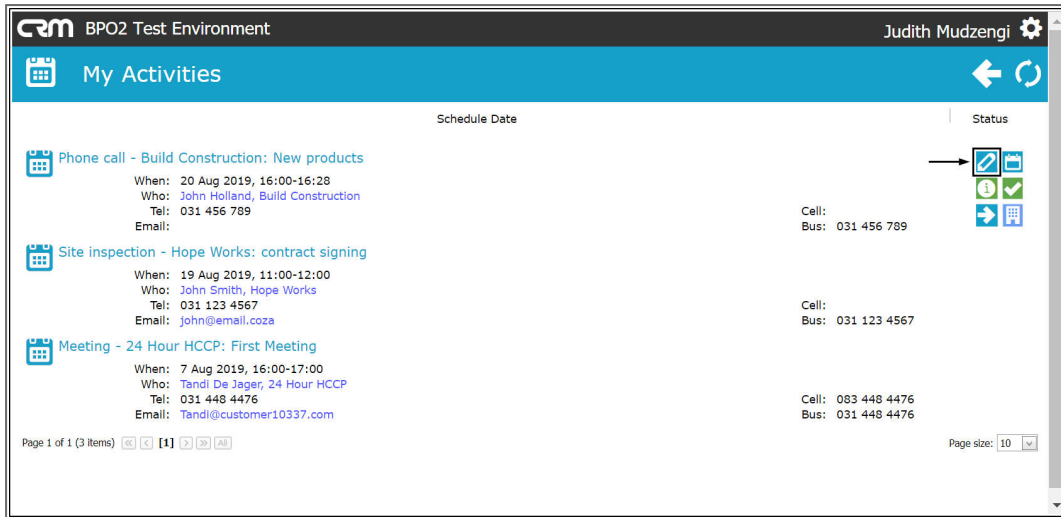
CRM BPO2 Test Environment

Judith Mudzengi

My Activities

Schedule Date

Status

Phone call - Build Construction: New products

When: 20 Aug 2019, 16:00-16:28
Who: John Holland, Build Construction
Tel: 031 456 789
Email:

Cell:
Bus: 031 456 789

Site inspection - Hope Works: contract signing

When: 19 Aug 2019, 11:00-12:00
Who: John Smith, Hope Works
Tel: 031 123 4567
Email: john@email.coza

Cell:
Bus: 031 123 4567

Meeting - 24 Hour HCCP: First Meeting

When: 7 Aug 2019, 16:00-17:00
Who: Tandi De Jager, 24 Hour HCCP
Tel: 031 448 4476
Email: Tandi@customer10337.com

Cell: 083 448 4476
Bus: 031 448 4476

Page 1 of 1 (3 items) [1] All

Page size: 10